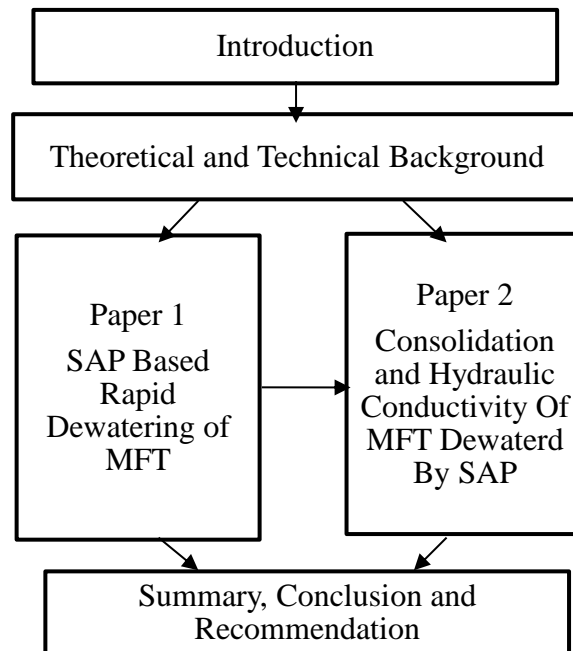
Introduction

Theoretical and Technical Background

Paper 1
SAP Based Rapid Dewatering of MFT

Paper 2
Consolidation and Hydraulic Conductivity Of MFT Dewaterd By SAP

Summary, Conclusion and Recommendation